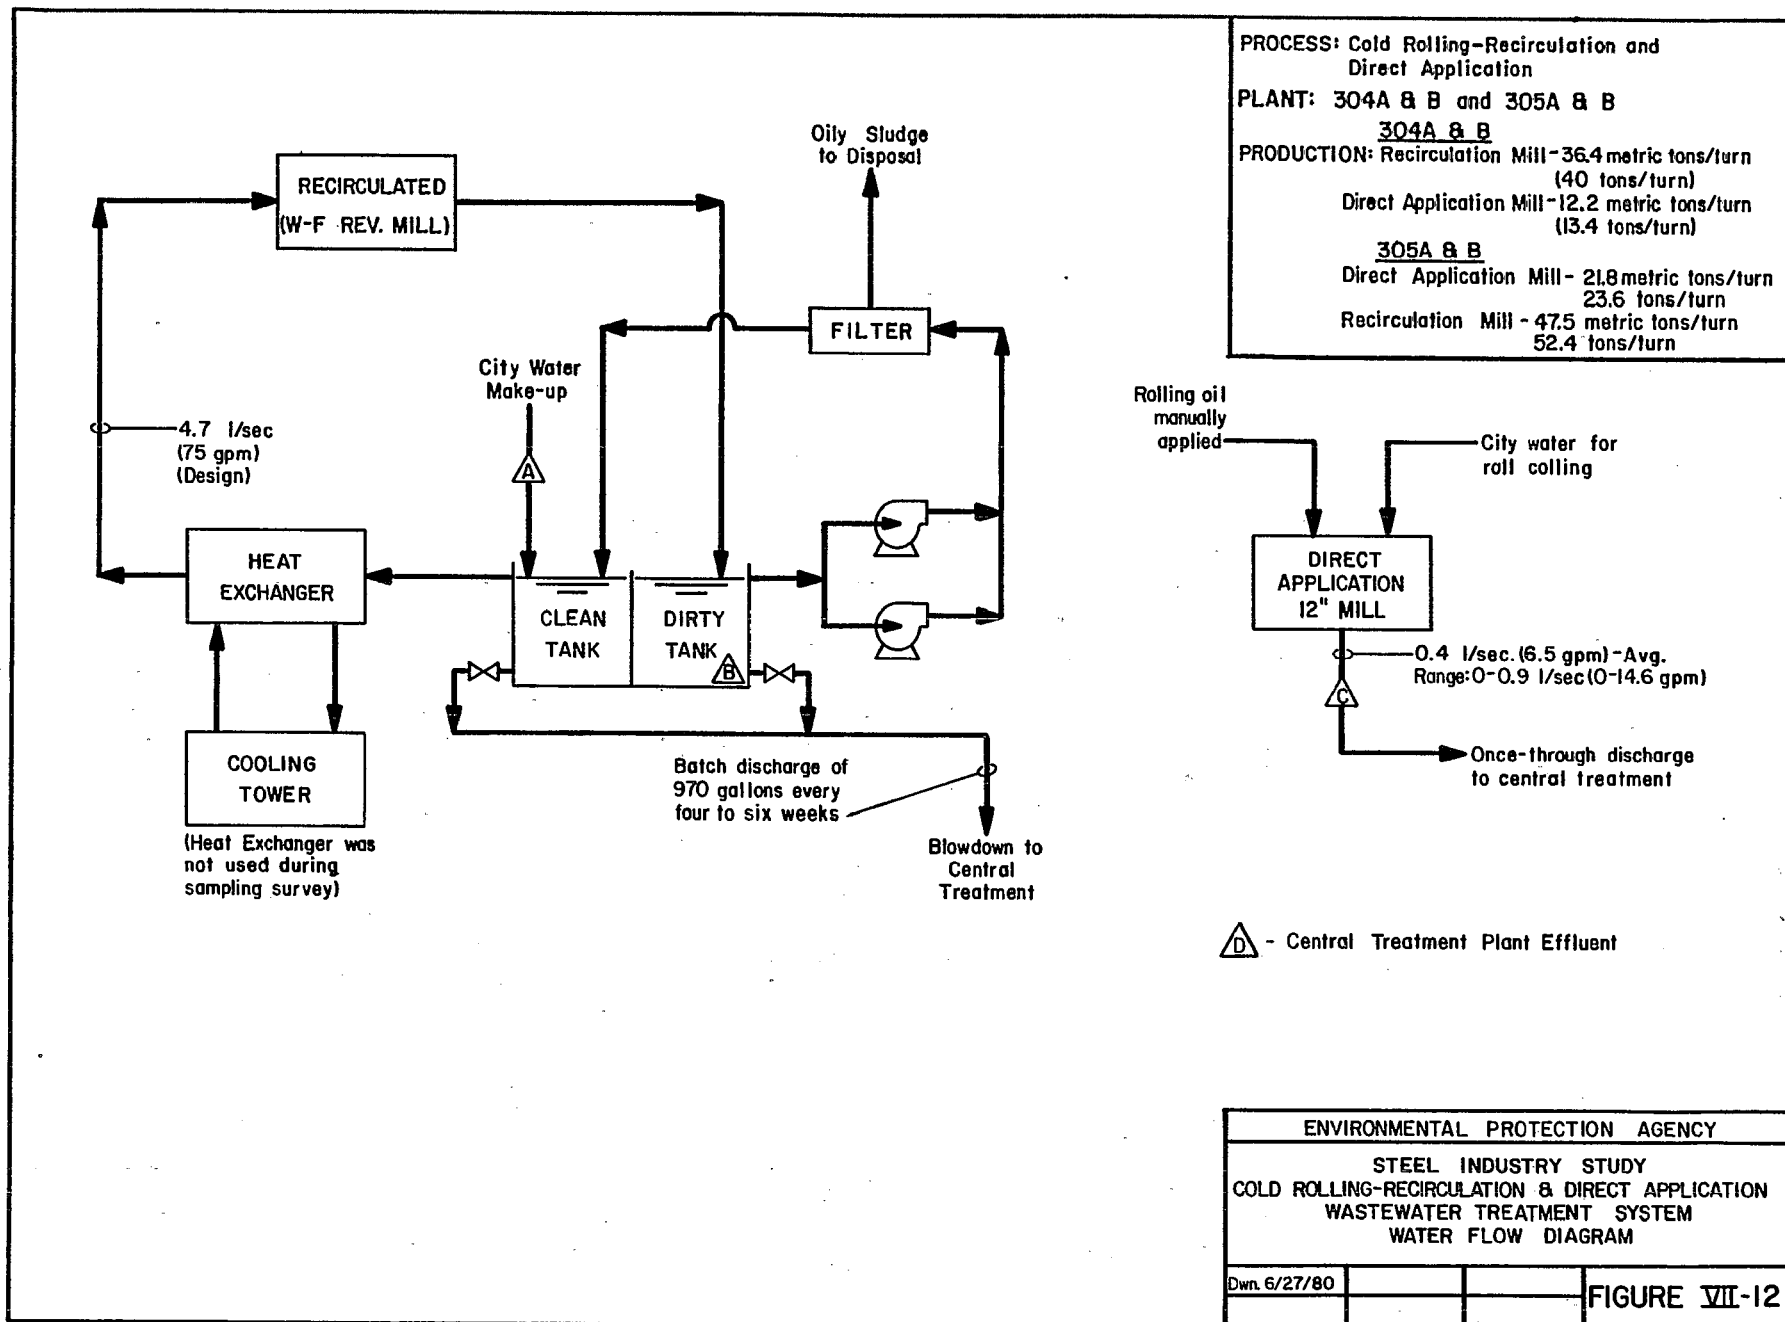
PROCESS: Cold Rolling-Recirculation and Direct Application

PLANT: 304A & B and 305A & B

304A & B

PRODUCTION: Recirculation Mill-36.4 metric tons/turn (40 tons/turn)
Direct Application Mill-12.2 metric tons/turn (13.4 tons/turn)

305A & B

Direct Application Mill- 21.8 metric tons/turn 23.6 tons/turn
Recirculation Mill - 47.5 metric tons/turn 52.4 tons/turn

RECIRCULATED (W-F REV. MILL)

Oily Sludge to Disposal

FILTER

City Water Make-up

A

4.7 l/sec (75 gpm) (Design)

HEAT EXCHANGER

CLEAN TANK

DIRTY TANK

B

COOLING TOWER

(Heat Exchanger was not used during sampling survey)

Batch discharge of 970 gallons every four to six weeks

Blowdown to Central Treatment

Rolling oil manually applied

City water for roll colling

DIRECT APPLICATION 12" MILL

0.4 l/sec. (6.5 gpm)-Avg. Range: 0-0.9 l/sec (0-14.6 gpm)

C

Once-through discharge to central treatment

D - Central Treatment Plant Effluent

ENVIRONMENTAL PROTECTION AGENCY

STEEL INDUSTRY STUDY
COLD ROLLING-RECIRCULATION & DIRECT APPLICATION
WASTEWATER TREATMENT SYSTEM
WATER FLOW DIAGRAM

Dwn. 6/27/80

FIGURE VII-12